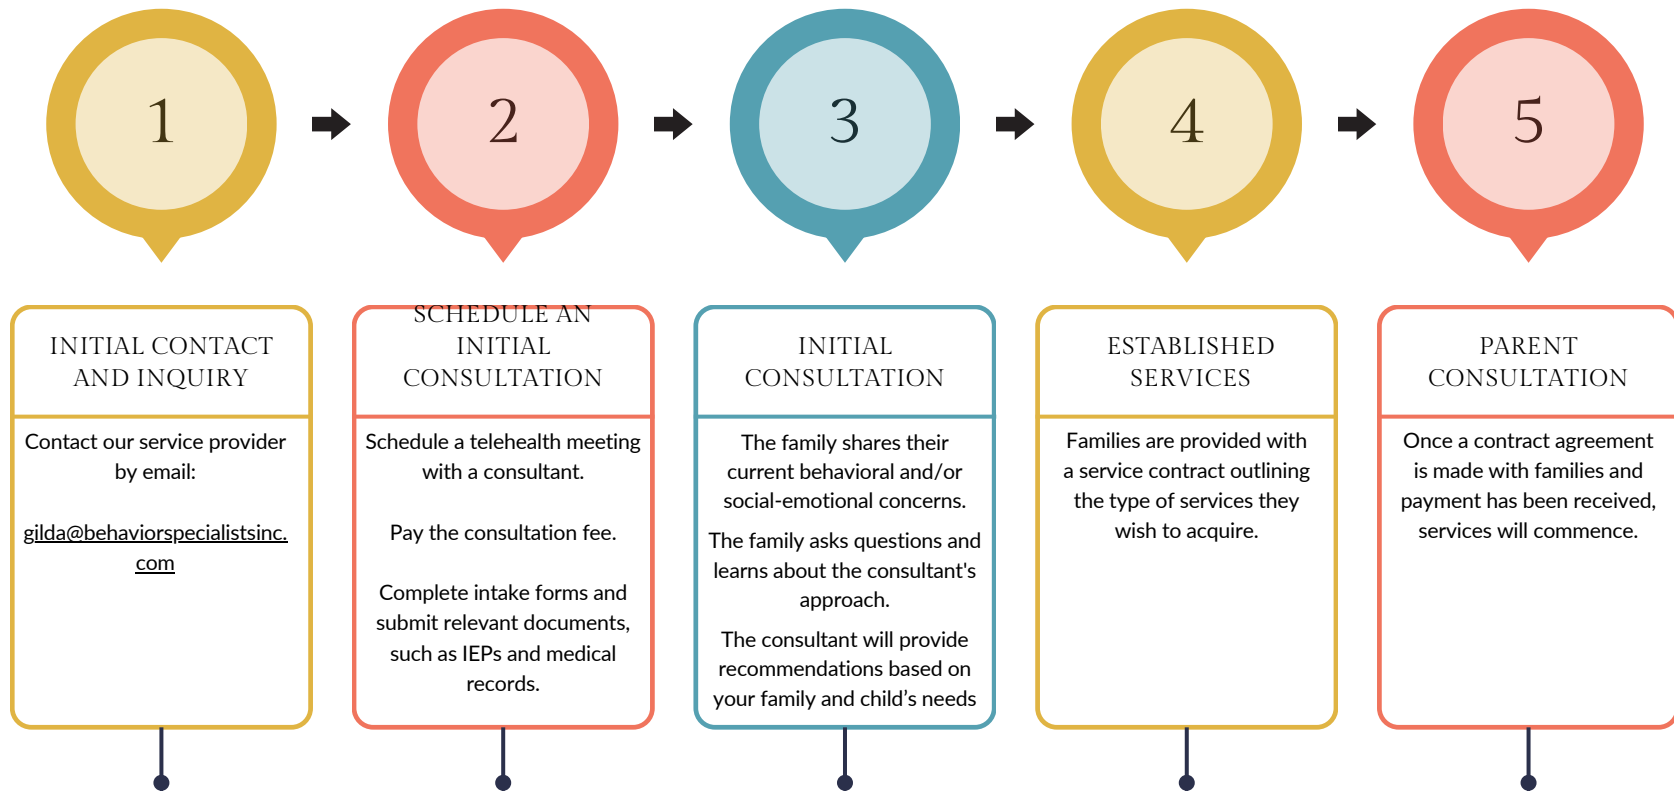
1

2

3

4

5

INITIAL CONTACT AND INQUIRY

Contact our service provider by email:

gilda@behaviorspecialistsinc.com

SCHEDULE AN INITIAL CONSULTATION

Schedule a telehealth meeting with a consultant.

Pay the consultation fee.

Complete intake forms and submit relevant documents, such as IEPs and medical records.

INITIAL CONSULTATION

The family shares their current behavioral and/or social-emotional concerns.

The family asks questions and learns about the consultant's approach.

The consultant will provide recommendations based on your family and child's needs

ESTABLISHED SERVICES

Families are provided with a service contract outlining the type of services they wish to acquire.

PARENT CONSULTATION

Once a contract agreement is made with families and payment has been received, services will commence.